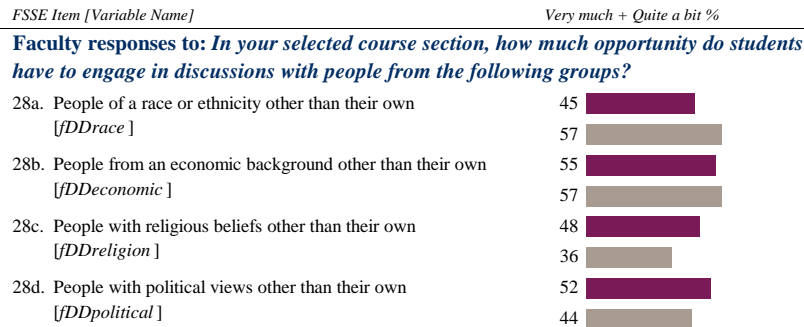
FSSE Item [Variable Name]

Very much + Quite a bit %

Faculty responses to: In your selected course section, how much opportunity do students have to engage in discussions with people from the following groups?

28a. People of a race or ethnicity other than their own [fDDrace]

45

57

28b. People from an economic background other than their own [fDDeconomic]

55

57

28c. People with religious beliefs other than their own [fDDreligion]

48

36

28d. People with political views other than their own [fDDpolitical]

52

44